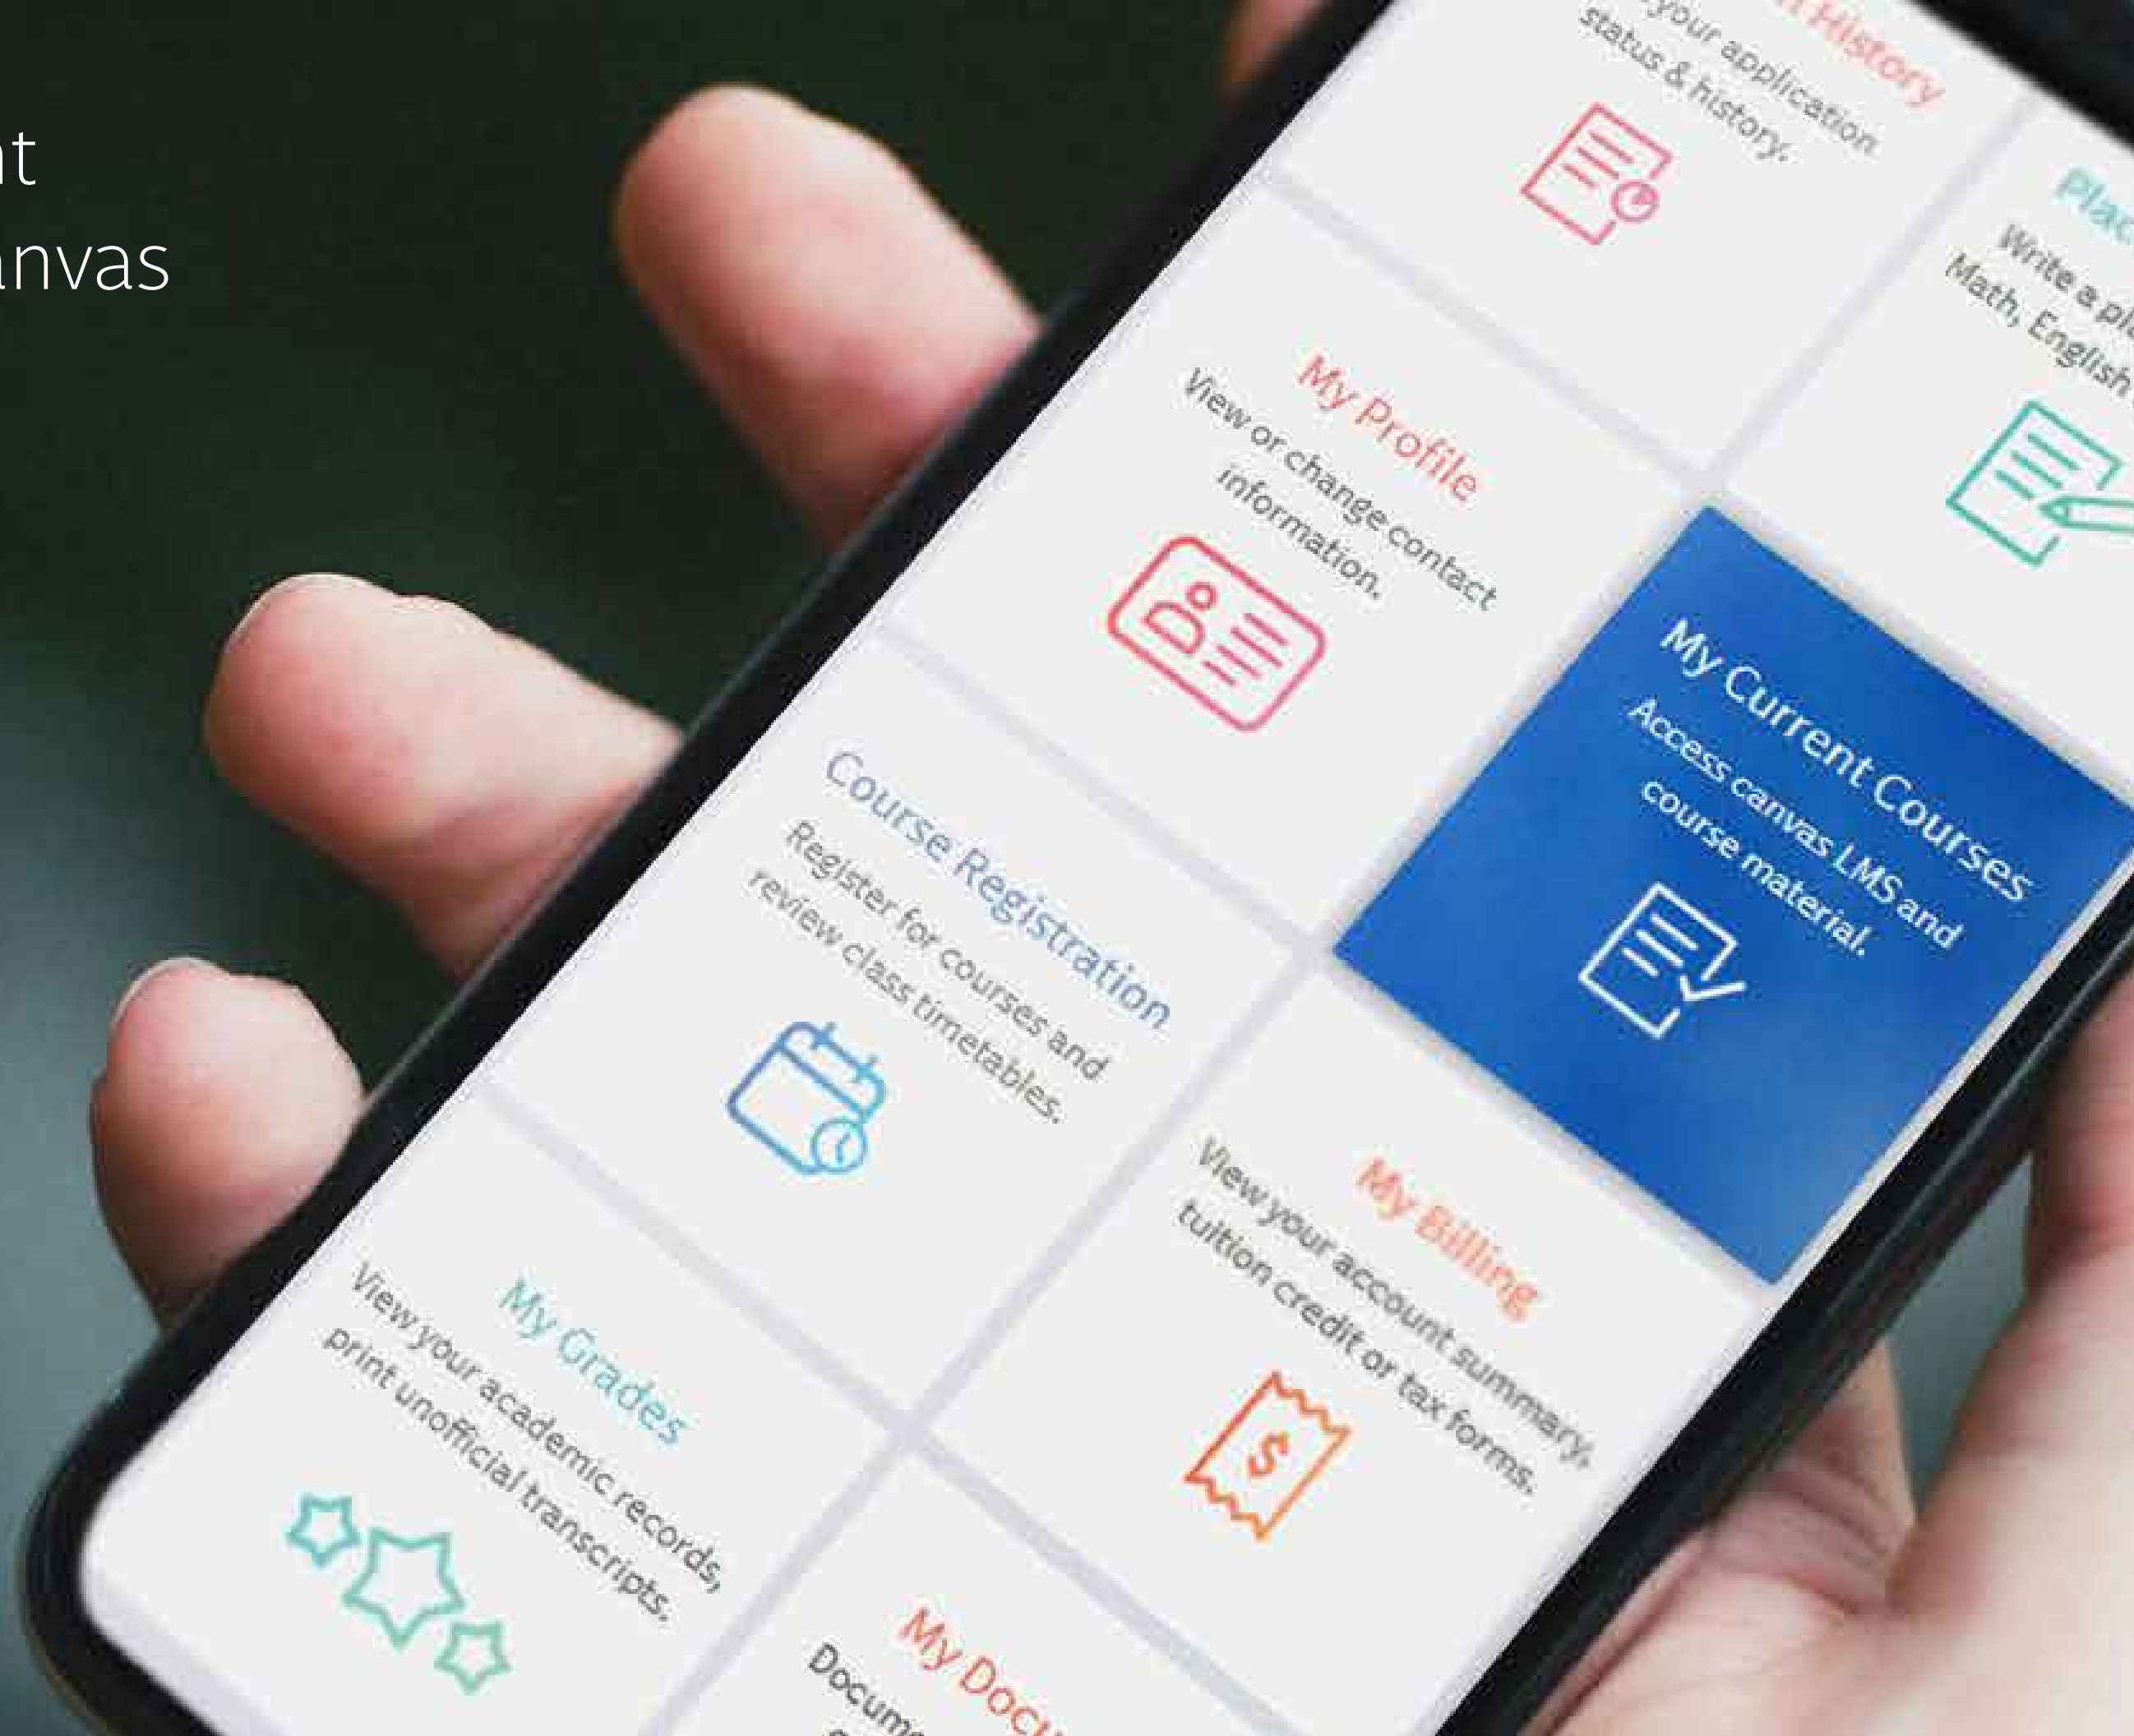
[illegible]t
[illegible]nvas

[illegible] History
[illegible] your application status & history.

Plac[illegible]
Write a pl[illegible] Math, English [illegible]

My Profile
View or change contact information.

My Current Courses
Access canvas LMS and course material.

Course Registration
Register for courses and review class timetables.

My Billing
View your account summary, tuition credit or tax forms.

My Grades
View your academic records, print unofficial transcripts.

My Docu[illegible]
Docum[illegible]